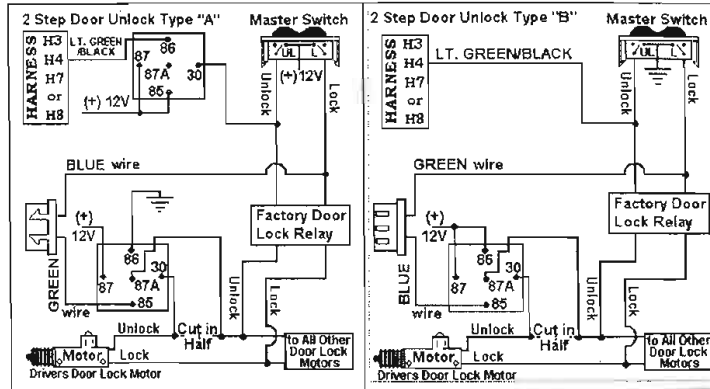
2 Step Door Unlock Type "A"

Master Switch

HARNESS H3 H4 H7 or H8

LT. GREEN /BLACK

86

87

87A

30

85

(+) 12V

UL

L

Unlock

(+)12V

Lock

BLUE wire

Factory Door Lock Relay

(+) 12V

86

30

87

87A

85

GREEN wire

Unlock

Lock

Unlock

Cut in Half

Lock

Motor

to All Other Door Lock Motors

Drivers Door Lock Motor

2 Step Door Unlock Type "B"

Master Switch

HARNESS H3 H4 H7 or H8

LT. GREEN/BLACK

UL

L

Unlock

Lock

GREEN wire

Factory Door Lock Relay

(+) 12V

86

30

87

87A

85

BLUE wire

Unlock

Lock

Unlock

Cut in Half

Lock

Motor

to All Other Door Lock Motors

Drivers Door Lock Motor